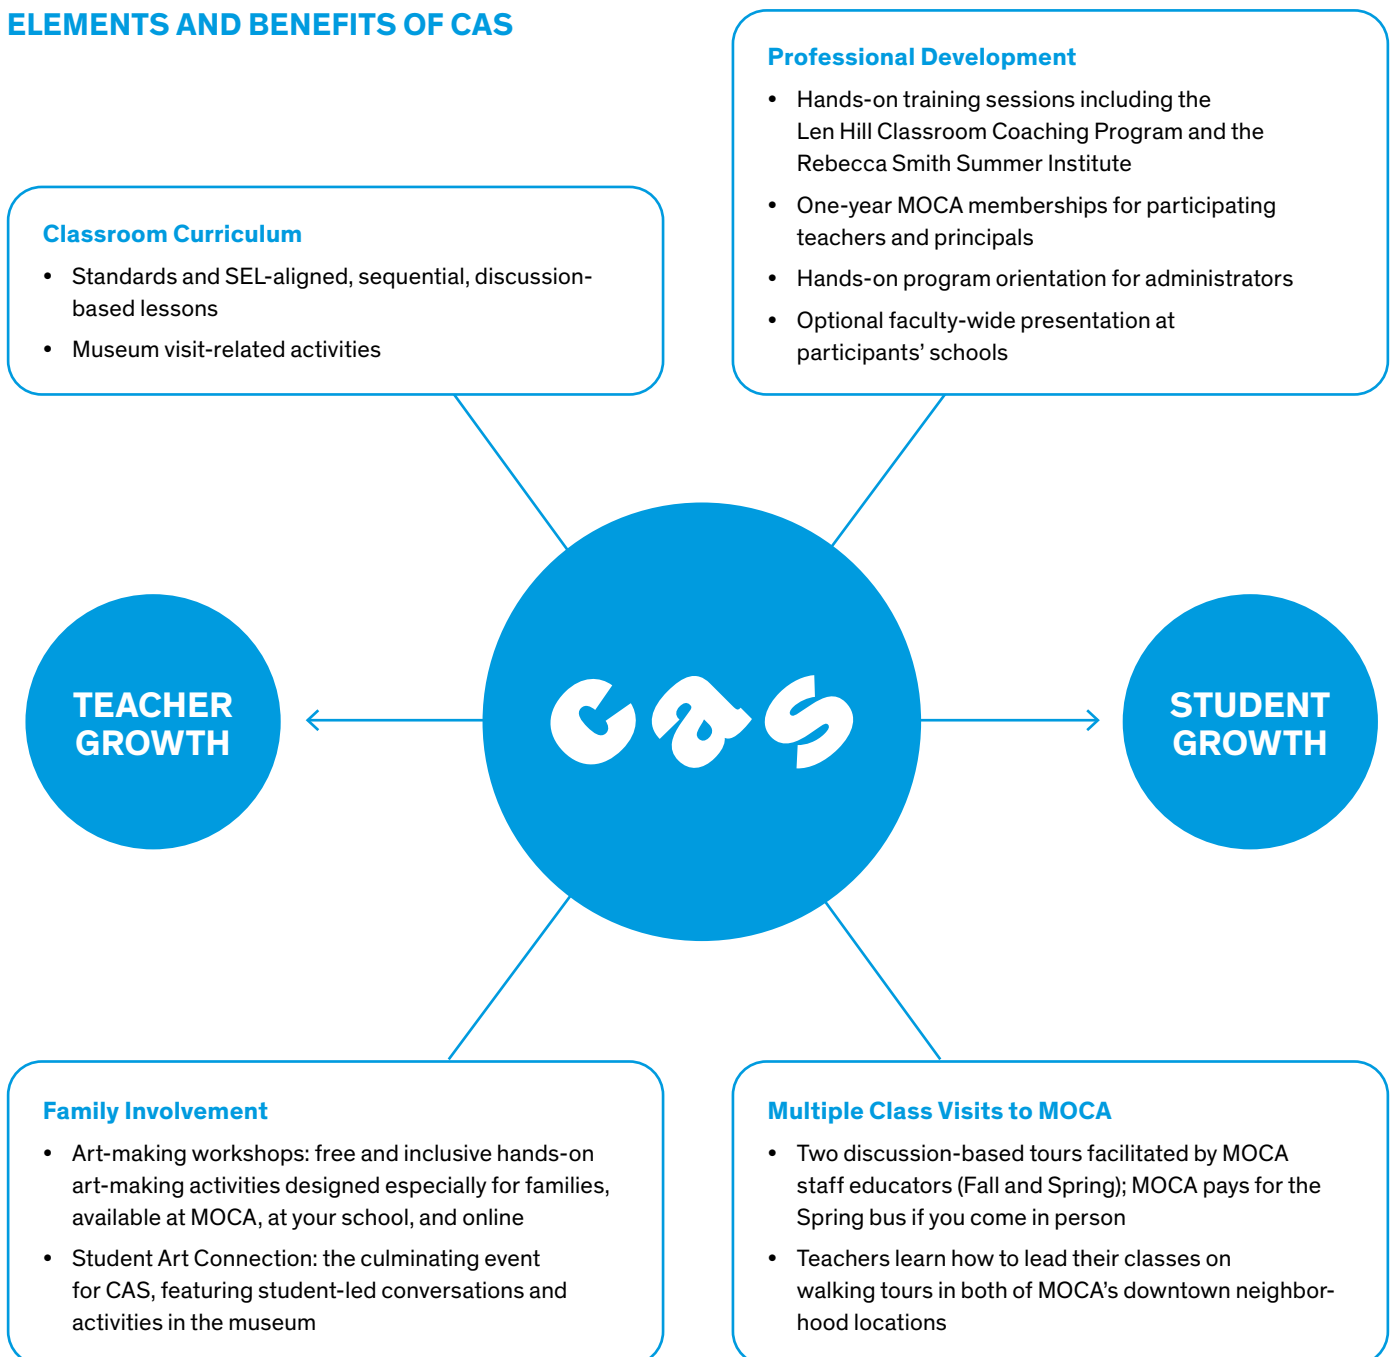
ELEMENTS AND BENEFITS OF CAS

Professional Development

- Hands-on training sessions including the Len Hill Classroom Coaching Program and the Rebecca Smith Summer Institute
- One-year MOCA memberships for participating teachers and principals
- Hands-on program orientation for administrators
- Optional faculty-wide presentation at participants' schools

Classroom Curriculum

- Standards and SEL-aligned, sequential, discussion-based lessons
- Museum visit-related activities

TEACHER GROWTH

CAS

STUDENT GROWTH

Family Involvement

- Art-making workshops: free and inclusive hands-on art-making activities designed especially for families, available at MOCA, at your school, and online
- Student Art Connection: the culminating event for CAS, featuring student-led conversations and activities in the museum

Multiple Class Visits to MOCA

- Two discussion-based tours facilitated by MOCA staff educators (Fall and Spring); MOCA pays for the Spring bus if you come in person
- Teachers learn how to lead their classes on walking tours in both of MOCA's downtown neighborhood locations